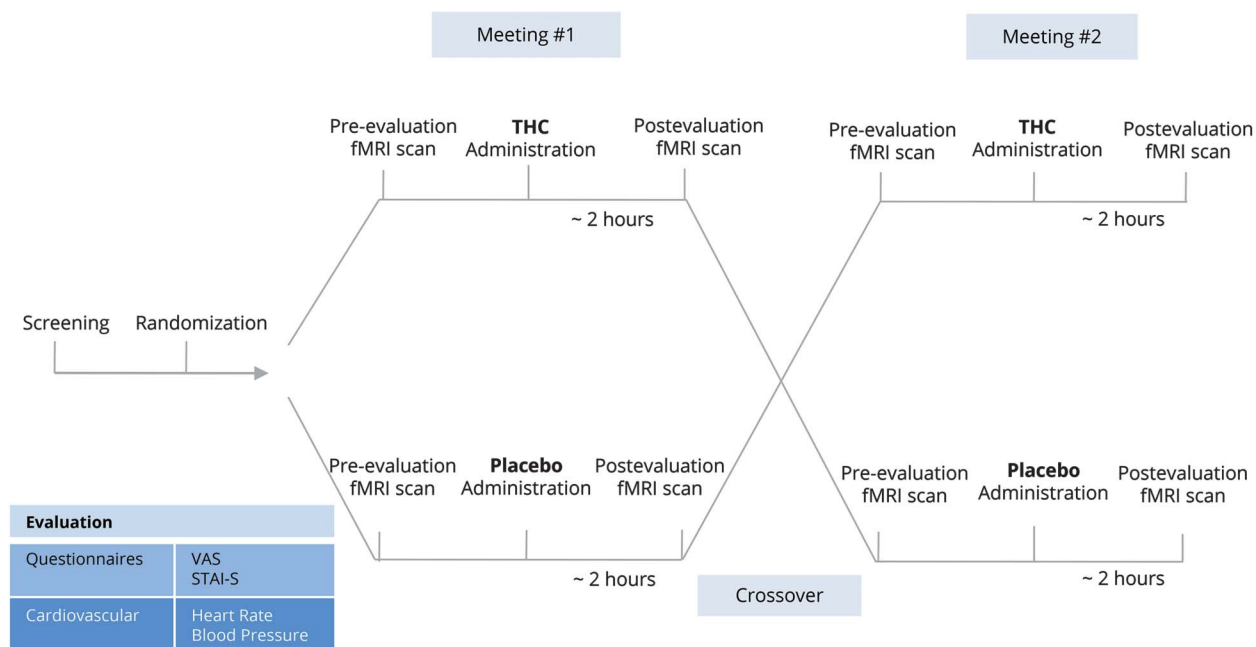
Meeting #1

Meeting #2

Pre-evaluation fMRI scan

**THC** Administration

Postevaluation fMRI scan

~ 2 hours

Pre-evaluation fMRI scan

**THC** Administration

Postevaluation fMRI scan

~ 2 hours

Screening

Randomization

Pre-evaluation fMRI scan

**Placebo** Administration

Postevaluation fMRI scan

~ 2 hours

Pre-evaluation fMRI scan

**Placebo** Administration

Postevaluation fMRI scan

~ 2 hours

Crossover

| Evaluation | |
|---|---|
| Questionnaires | VAS<br>STAI-S |
| Cardiovascular | Heart Rate<br>Blood Pressure |